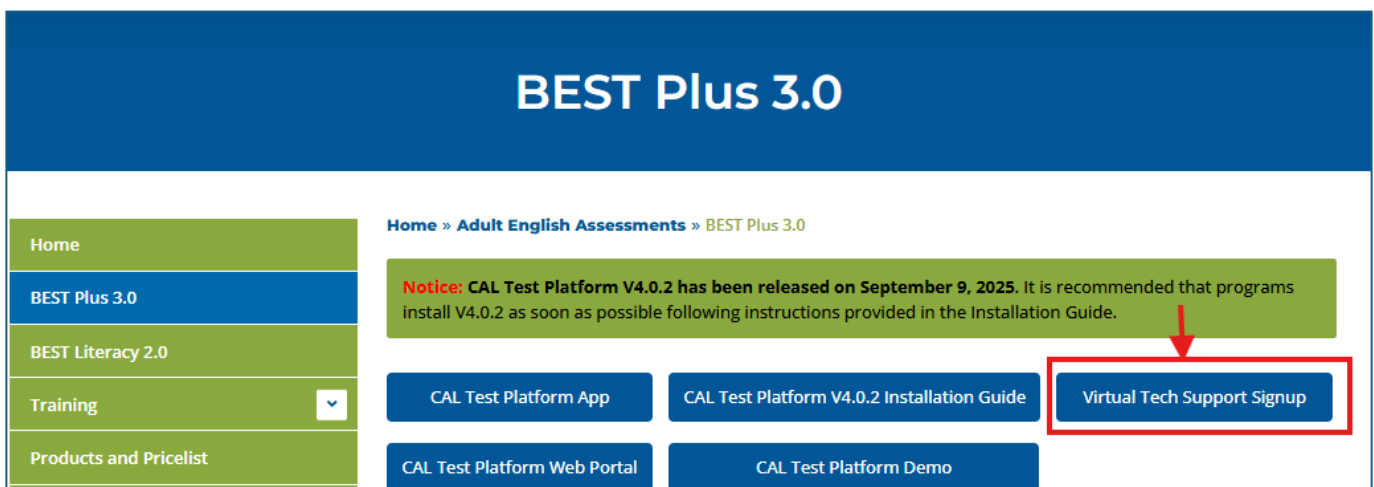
BEST Plus 3.0

Home

BEST Plus 3.0

BEST Literacy 2.0

Training

Products and Pricelist

Home » Adult English Assessments » BEST Plus 3.0

Notice: CAL Test Platform V4.0.2 has been released on September 9, 2025. It is recommended that programs install V4.0.2 as soon as possible following instructions provided in the Installation Guide.

CAL Test Platform App

CAL Test Platform V4.0.2 Installation Guide

Virtual Tech Support Signup

CAL Test Platform Web Portal

CAL Test Platform Demo